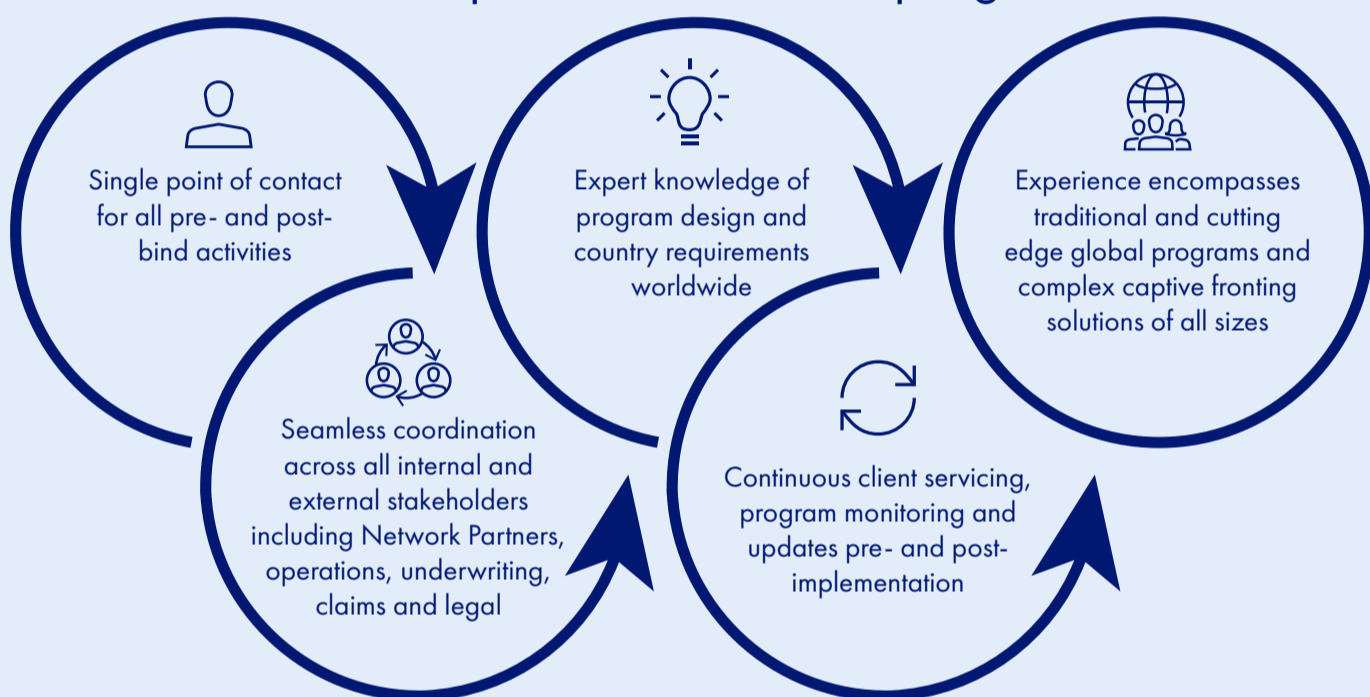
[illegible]

Single point of contact for all pre- and post-bind activities

Seamless coordination across all internal and external stakeholders including Network Partners, operations, underwriting, claims and legal

Expert knowledge of program design and country requirements worldwide

Continuous client servicing, program monitoring and updates pre- and post-implementation

Experience encompasses traditional and cutting edge global programs and complex captive fronting solutions of all sizes